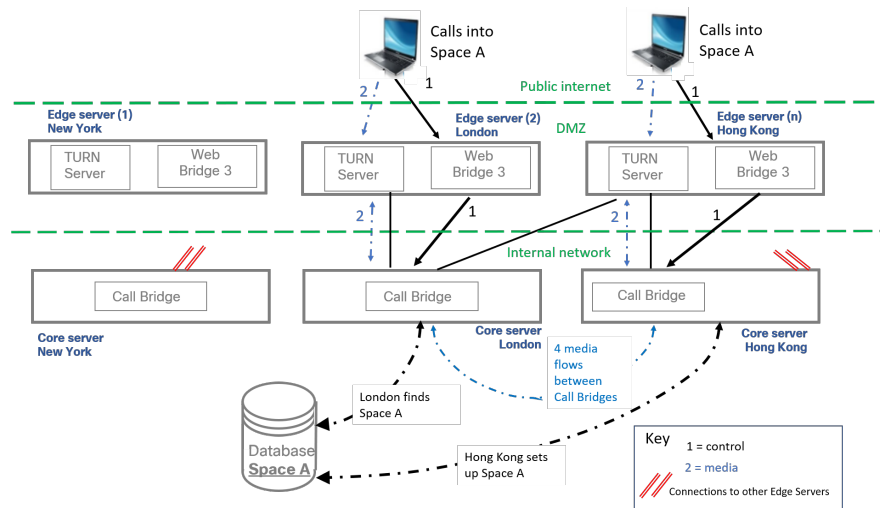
Calls into Space A

Calls into Space A

2

1

2

1

Public internet

Edge server (1) New York

Edge server (2) London

DMZ

Edge server (n) Hong Kong

TURN Server

Web Bridge 3

TURN Server

Web Bridge 3

TURN Server

Web Bridge 3

2

1

2

1

Internal network

Call Bridge

Call Bridge

Call Bridge

Core server New York

Core server London

4 media flows between Call Bridges

Core server Hong Kong

London finds Space A

Database Space A

Hong Kong sets up Space A

Key

1 = control

2 = media

Connections to other Edge Servers